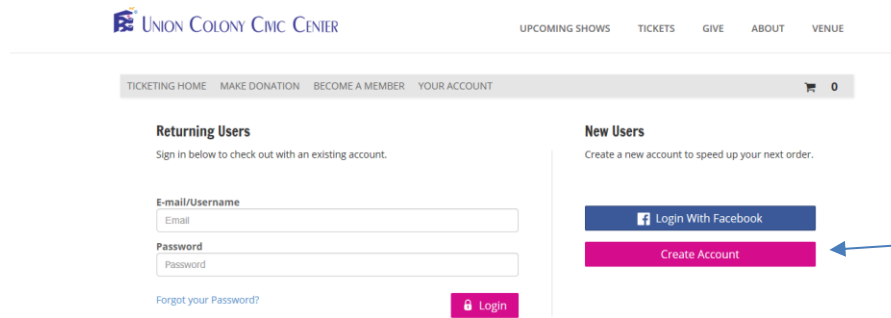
Union Colony Civic Center

UPCOMING SHOWS TICKETS GIVE ABOUT VENUE

TICKETING HOME MAKE DONATION BECOME A MEMBER YOUR ACCOUNT 0

Returning Users

Sign in below to check out with an existing account.

E-mail/Username

Email

Password

Password

Forgot your Password?

Login

New Users

Create a new account to speed up your next order.

Login With Facebook

Create Account